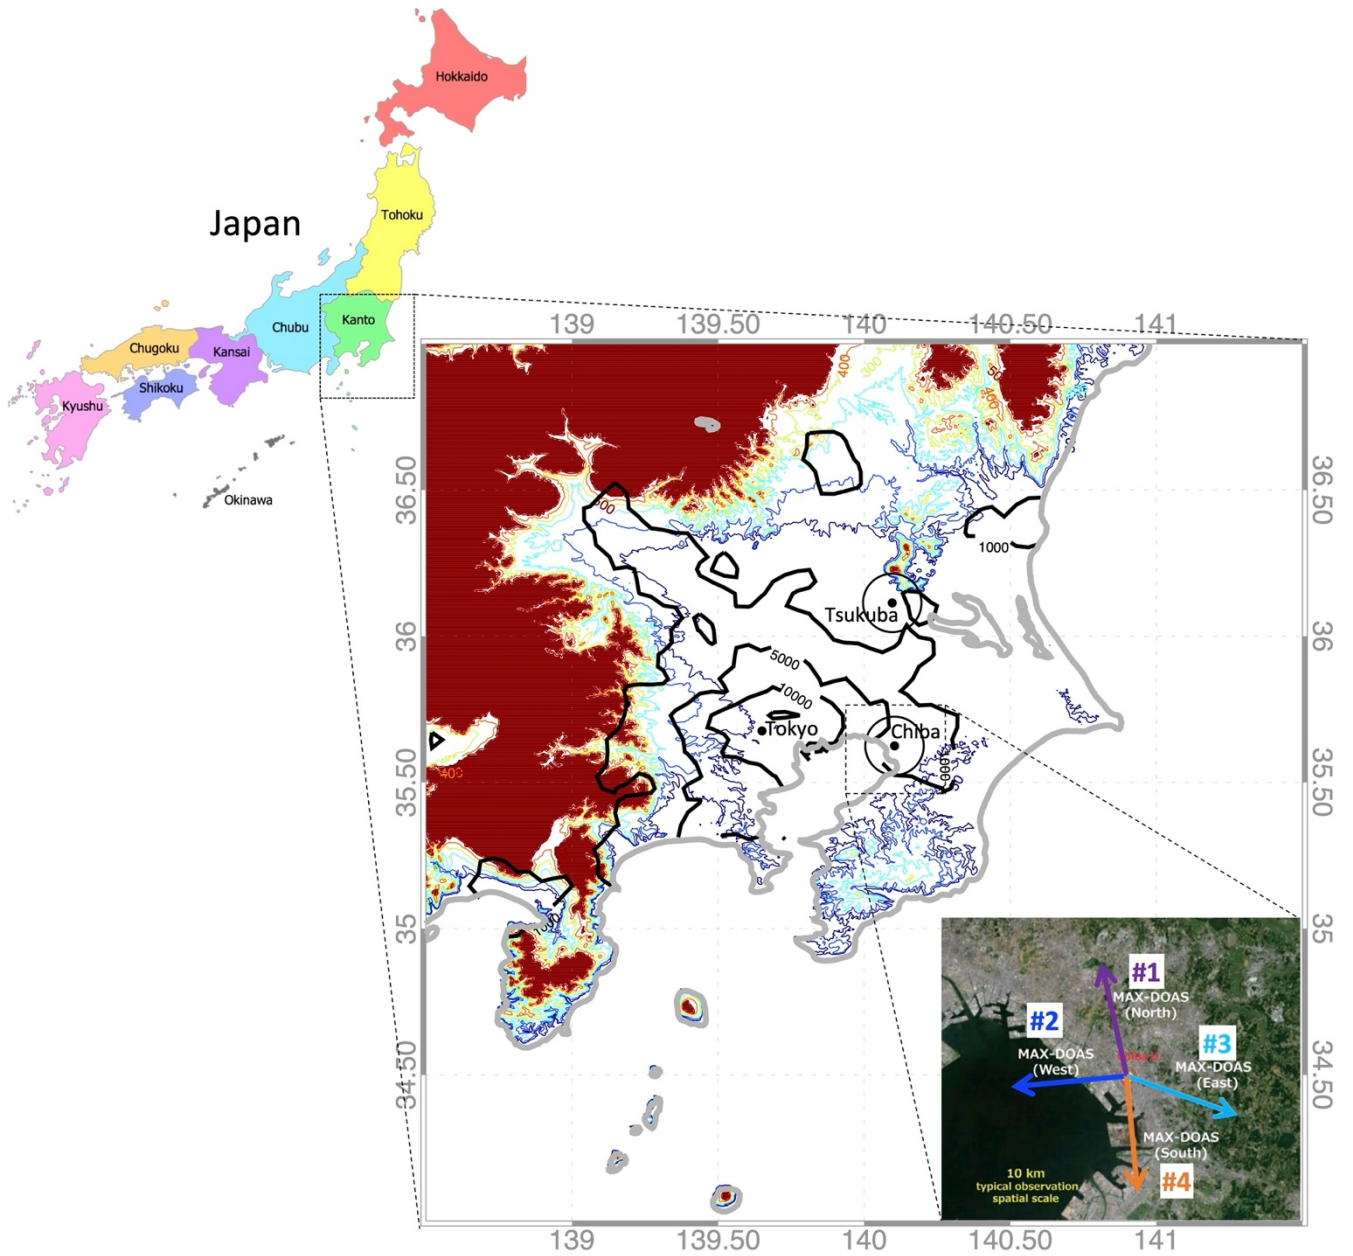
Hokkaido

Japan

Tohoku

Kanto

Chubu

Chugoku

Kansai

Shikoku

Kyushu

Okinawa

139 139.50 140 140.50 141

36.50

36

35.50

35

34.50

400

300

100

1000

Tsukuba

5000

10000

Tokyo

Chiba

1000

400

100

#1
MAX-DOAS
(North)

#2
MAX-DOAS
(West)

#3
MAX-DOAS
(East)

MAX-DOAS
(South)

#4

10 km
typical observation
spatial scale

139 139.50 140 140.50 141